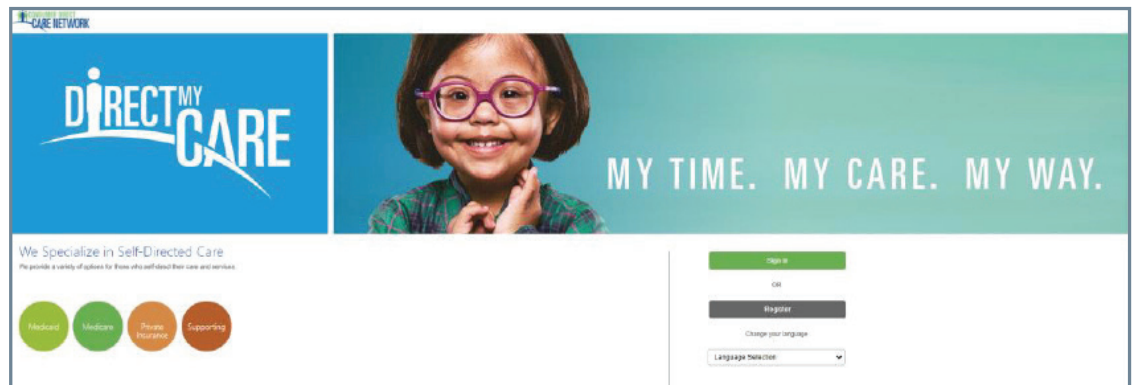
CONSUMER DIRECT CARE NETWORK

DIRECT MY CARE

MY TIME. MY CARE. MY WAY.

We Specialize in Self-Directed Care

We provide a variety of options for those who self-direct their care and services.

Medicaid

Medicare

Private Insurance

Supporting

Sign In

OR

Register

Change your language

Language Selection